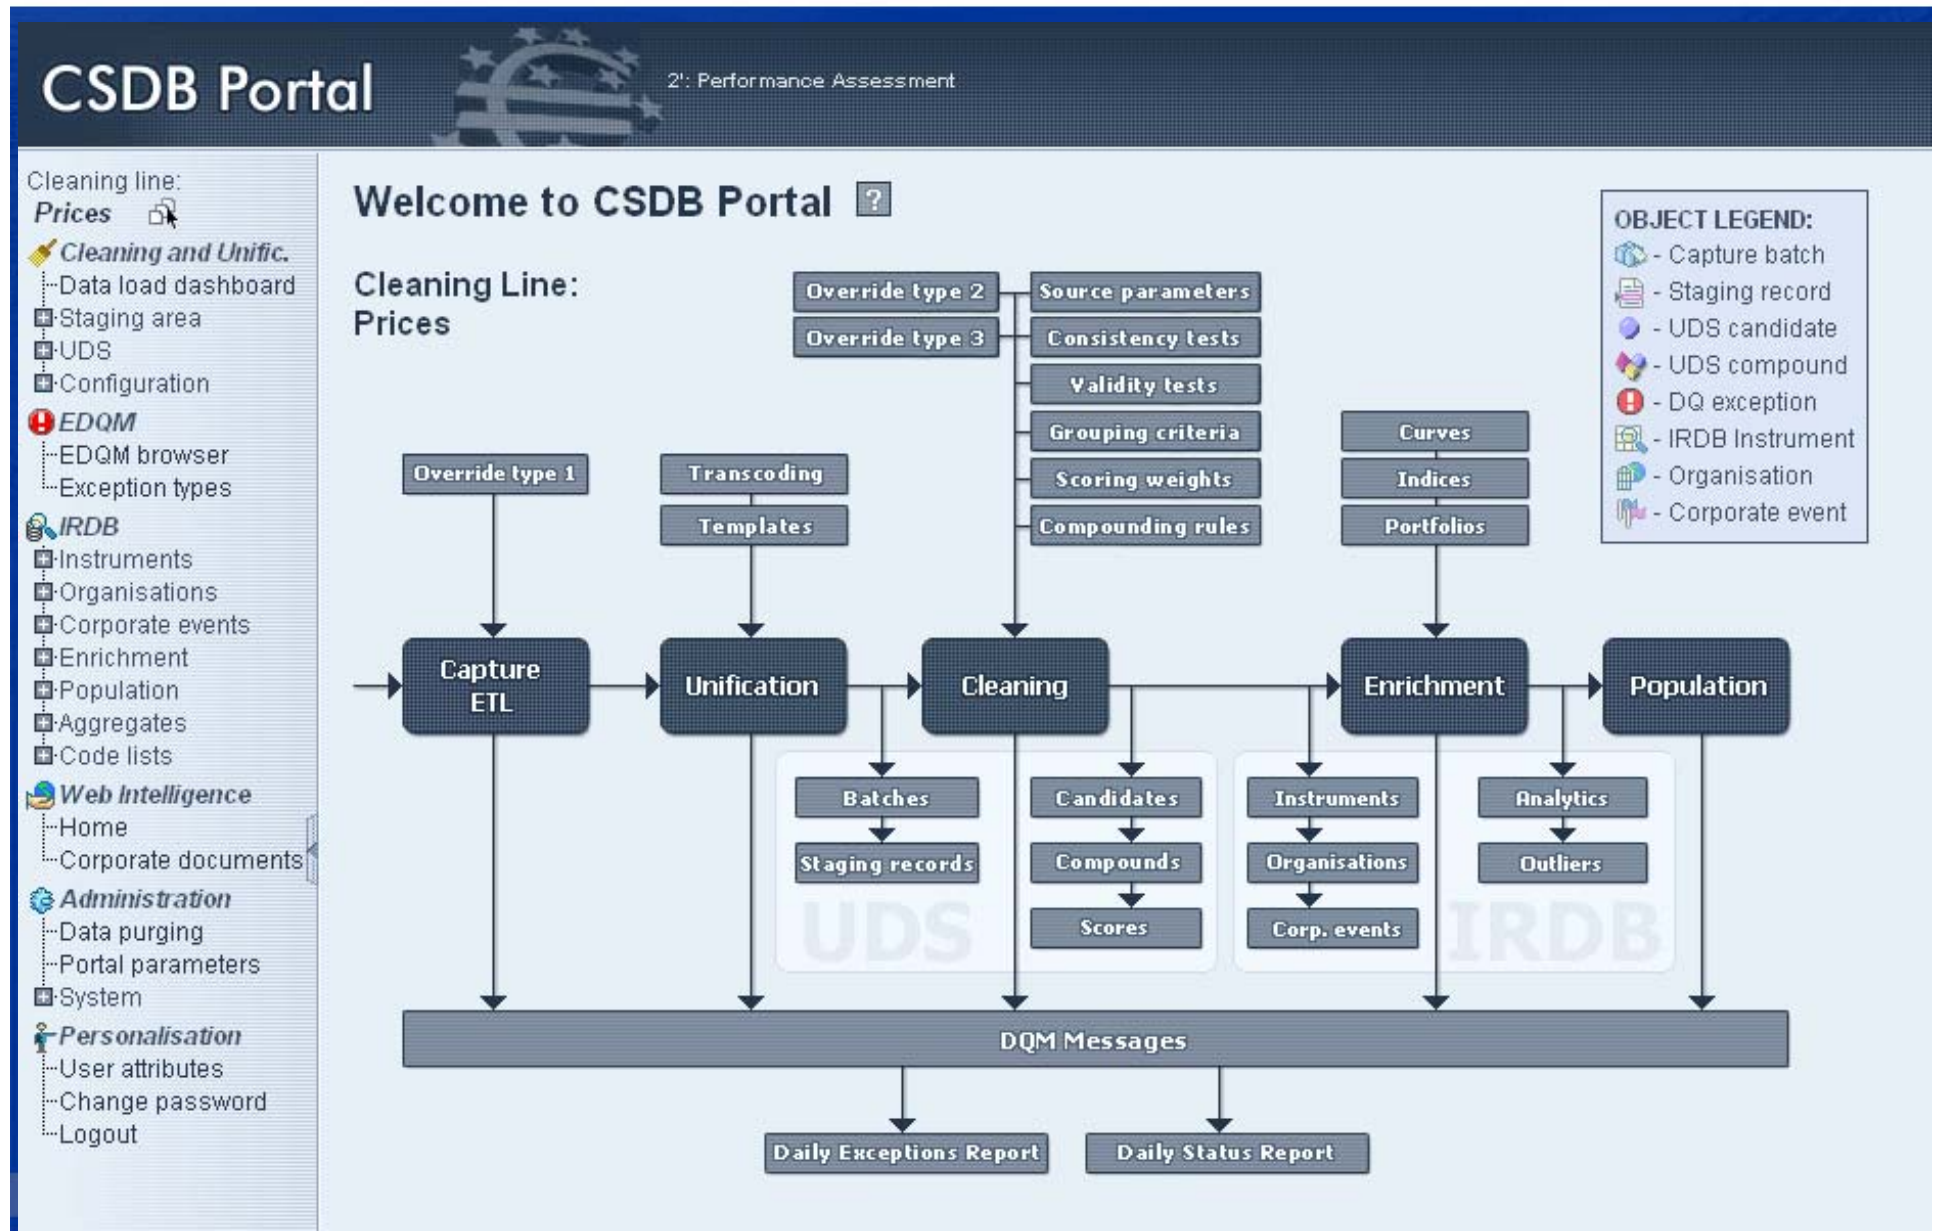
CSDB Portal

2': Performance Assessment

Cleaning line:
Prices

Cleaning and Unific.
Data load dashboard
Staging area
UDS
Configuration
EDQM
EDQM browser
Exception types
IRDB
Instruments
Organisations
Corporate events
Enrichment
Population
Aggregates
Code lists
Web Intelligence
Home
Corporate documents
Administration
Data purging
Portal parameters
System
Personalisation
User attributes
Change password
Logout

Welcome to CSDB Portal ?

Cleaning Line:
Prices

OBJECT LEGEND:
- Capture batch
- Staging record
- UDS candidate
- UDS compound
- DQ exception
- IRDB Instrument
- Organisation
- Corporate event

Override type 2
Override type 3
Source parameters
Consistency tests
Validity tests
Grouping criteria
Scoring weights
Compounding rules
Override type 1
Transcoding
Templates
Curves
Indices
Portfolios

Capture ETL
Unification
Cleaning
Enrichment
Population

Batches
Staging records
Candidates
Compounds
Scores
UDS
Instruments
Organisations
Corp. events
Analytics
Outliers
IRDB

DQM Messages

Daily Exceptions Report
Daily Status Report